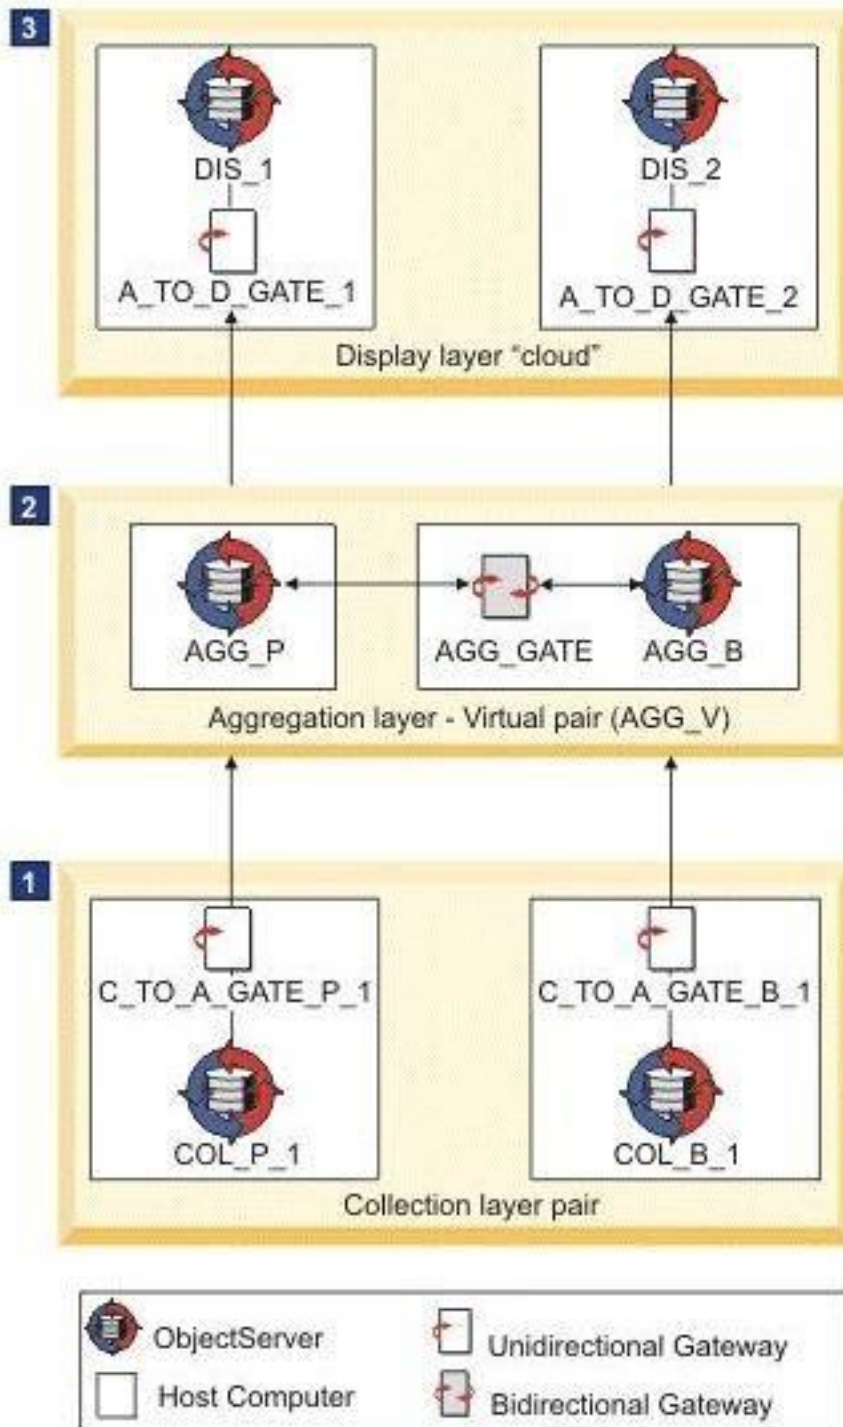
3

DIS_1

A_TO_D_GATE_1

DIS_2

A_TO_D_GATE_2

Display layer "cloud"

2

AGG_P

AGG_GATE

AGG_B

Aggregation layer - Virtual pair (AGG_V)

1

C_TO_A_GATE_P_1

COL_P_1

C_TO_A_GATE_B_1

COL_B_1

Collection layer pair

ObjectServer

Host Computer

Unidirectional Gateway

Bidirectional Gateway